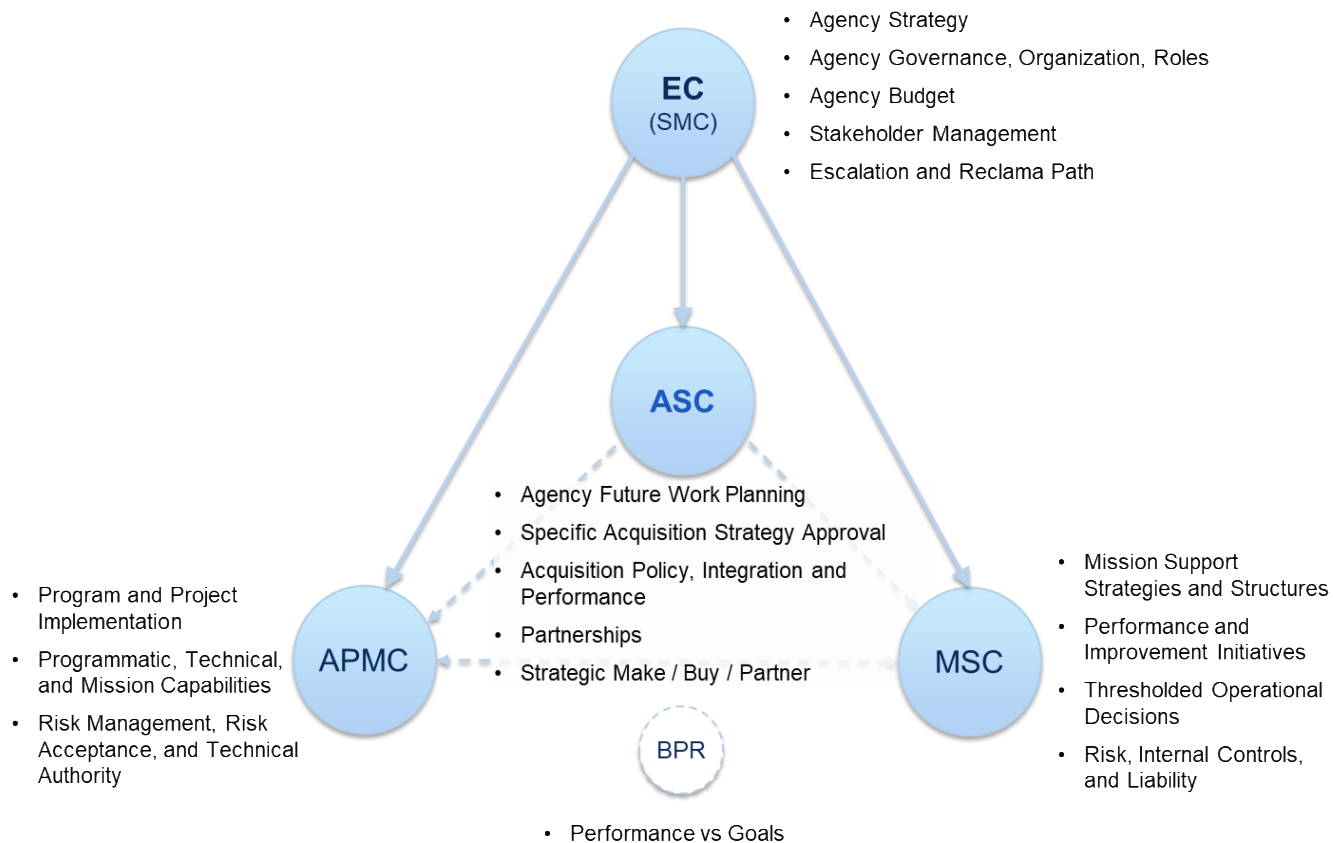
EC
(SMC)

- Agency Strategy
- Agency Governance, Organization, Roles
- Agency Budget
- Stakeholder Management
- Escalation and Reclama Path

ASC

- Agency Future Work Planning
- Specific Acquisition Strategy Approval
- Acquisition Policy, Integration and Performance
- Partnerships
- Strategic Make / Buy / Partner

APMC

- Program and Project Implementation
- Programmatic, Technical, and Mission Capabilities
- Risk Management, Risk Acceptance, and Technical Authority

MSC

- Mission Support Strategies and Structures
- Performance and Improvement Initiatives
- Thresholded Operational Decisions
- Risk, Internal Controls, and Liability

BPR

- Performance vs Goals